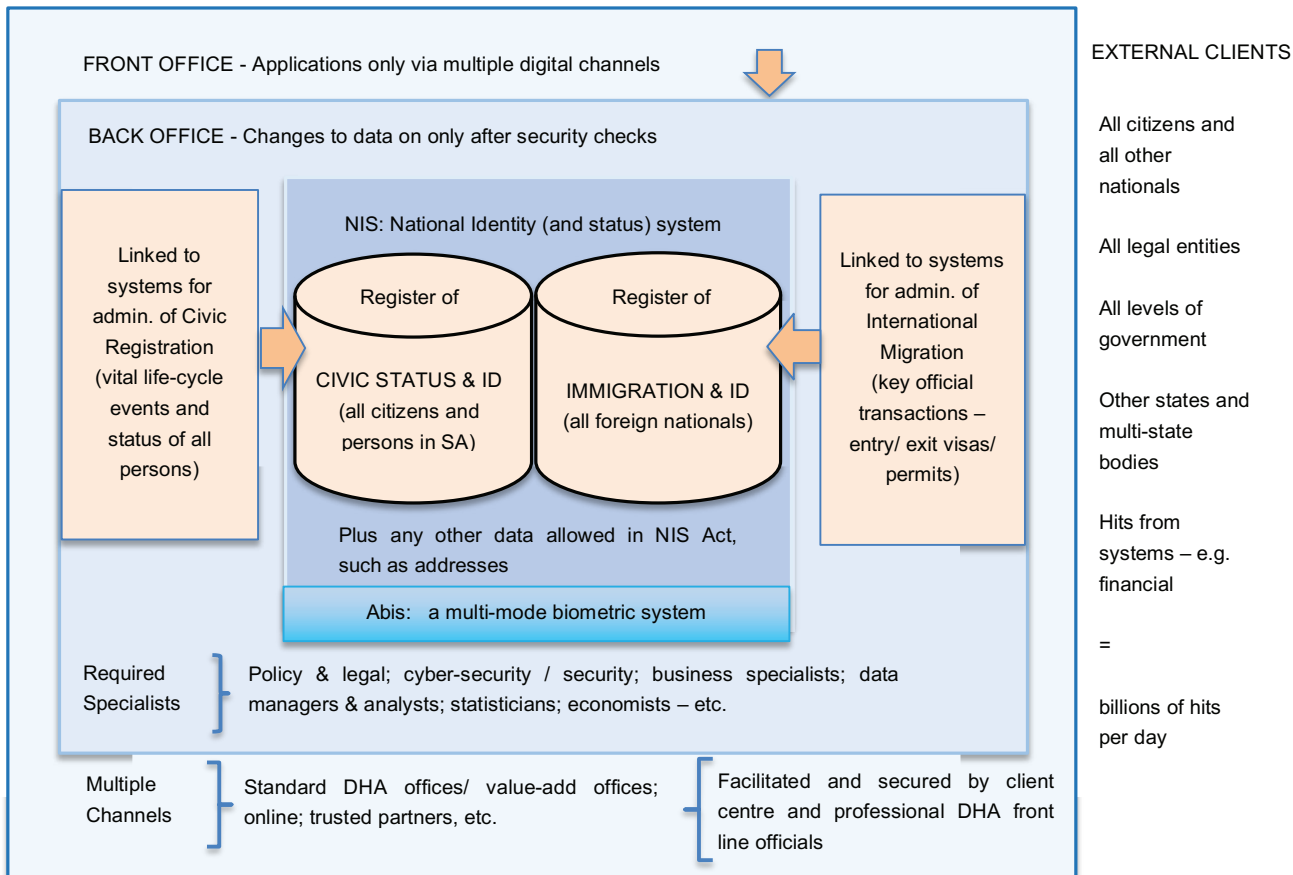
FRONT OFFICE - Applications only via multiple digital channels

BACK OFFICE - Changes to data on only after security checks

Linked to systems for admin. of Civic Registration (vital life-cycle events and status of all persons)

NIS: National Identity (and status) system

Register of

CIVIC STATUS & ID (all citizens and persons in SA)

Register of

IMMIGRATION & ID (all foreign nationals)

Linked to systems for admin. of International Migration (key official transactions – entry/ exit visas/ permits)

Plus any other data allowed in NIS Act, such as addresses

Abis: a multi-mode biometric system

Required Specialists

Policy & legal; cyber-security / security; business specialists; data managers & analysts; statisticians; economists – etc.

Multiple Channels

Standard DHA offices/ value-add offices; online; trusted partners, etc.

Facilitated and secured by client centre and professional DHA front line officials

EXTERNAL CLIENTS

All citizens and all other nationals

All legal entities

All levels of government

Other states and multi-state bodies

Hits from systems – e.g. financial

=

billions of hits per day